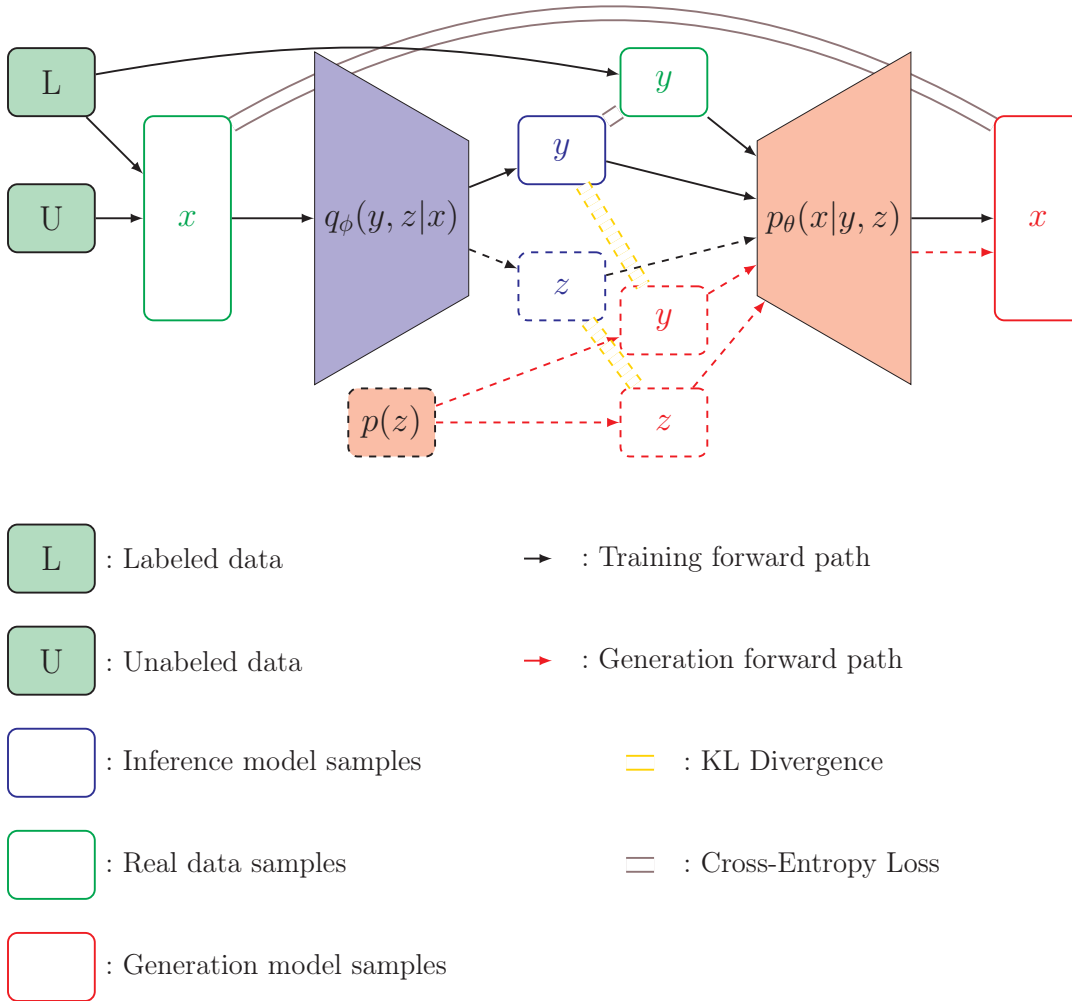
L

U

$x$

$q_\phi(y,z|x)$

$y$

$y$

$z$

$y$

$z$

$p(z)$

$p_\theta(x|y,z)$

$x$

L : Labeled data

U : Unabeled data

: Inference model samples

: Real data samples

: Generation model samples

: Training forward path

: Generation forward path

: KL Divergence

: Cross-Entropy Loss